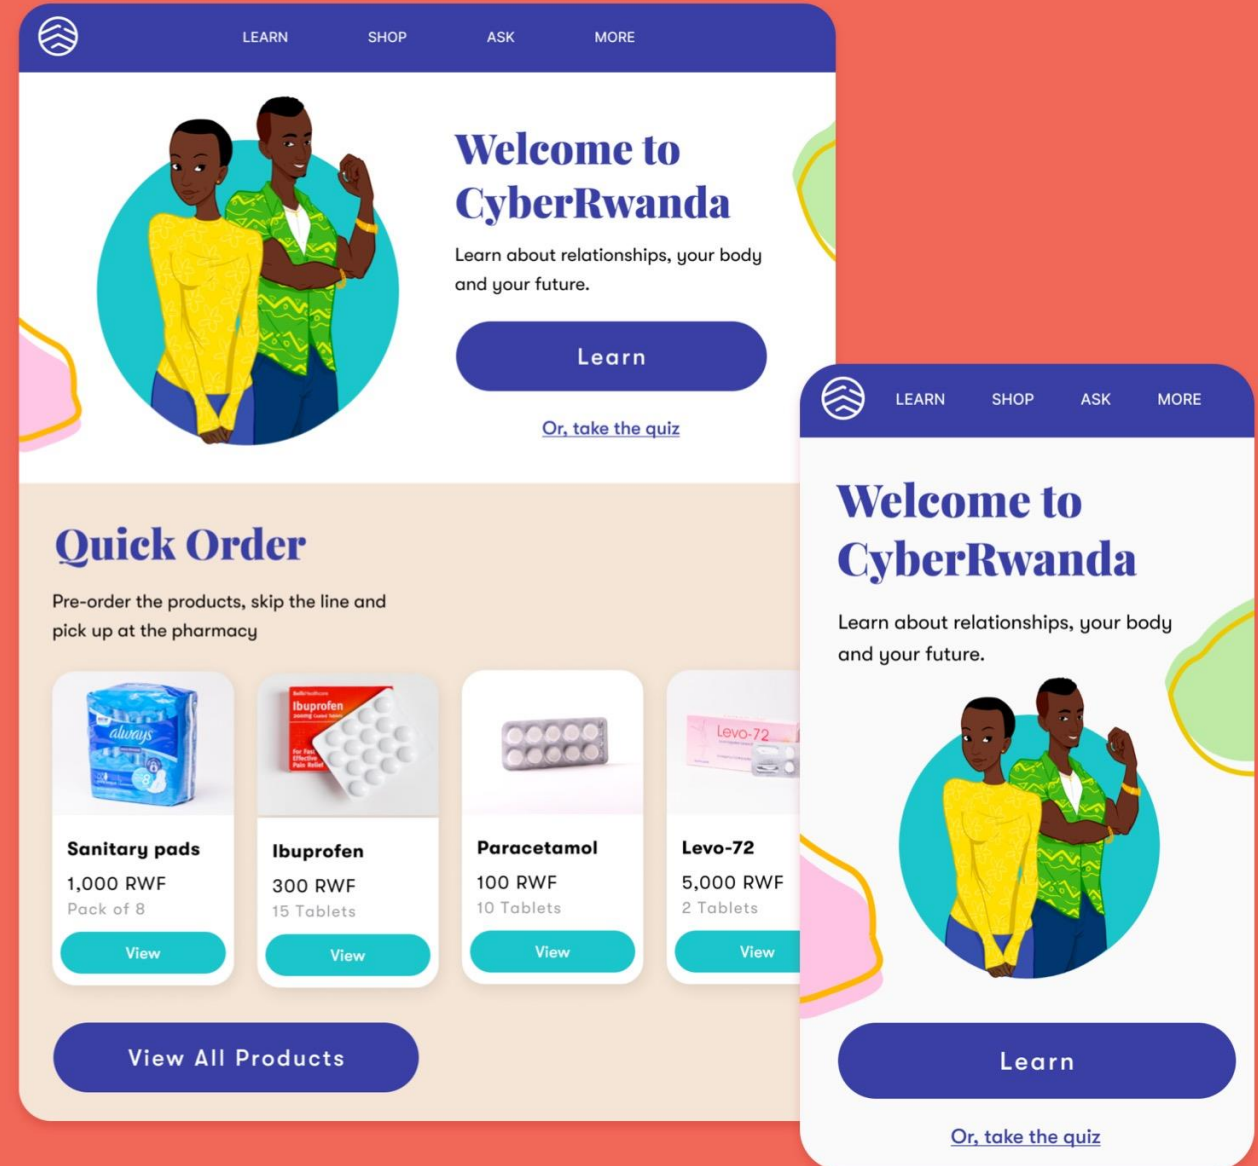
LEARN SHOP ASK MORE

Welcome to CyberRwanda

Learn about relationships, your body and your future.

Learn

Or, take the quiz

Quick Order

Pre-order the products, skip the line and pick up at the pharmacy

always

Sanitary pads
1,000 RWF
Pack of 8
View

Ibuprofen

Ibuprofen
300 RWF
15 Tablets
View

Paracetamol
100 RWF
10 Tablets
View

Levo-72

Levo-72
5,000 RWF
2 Tablets
View

View All Products

LEARN SHOP ASK MORE

Welcome to CyberRwanda

Learn about relationships, your body and your future.

Learn

Or, take the quiz